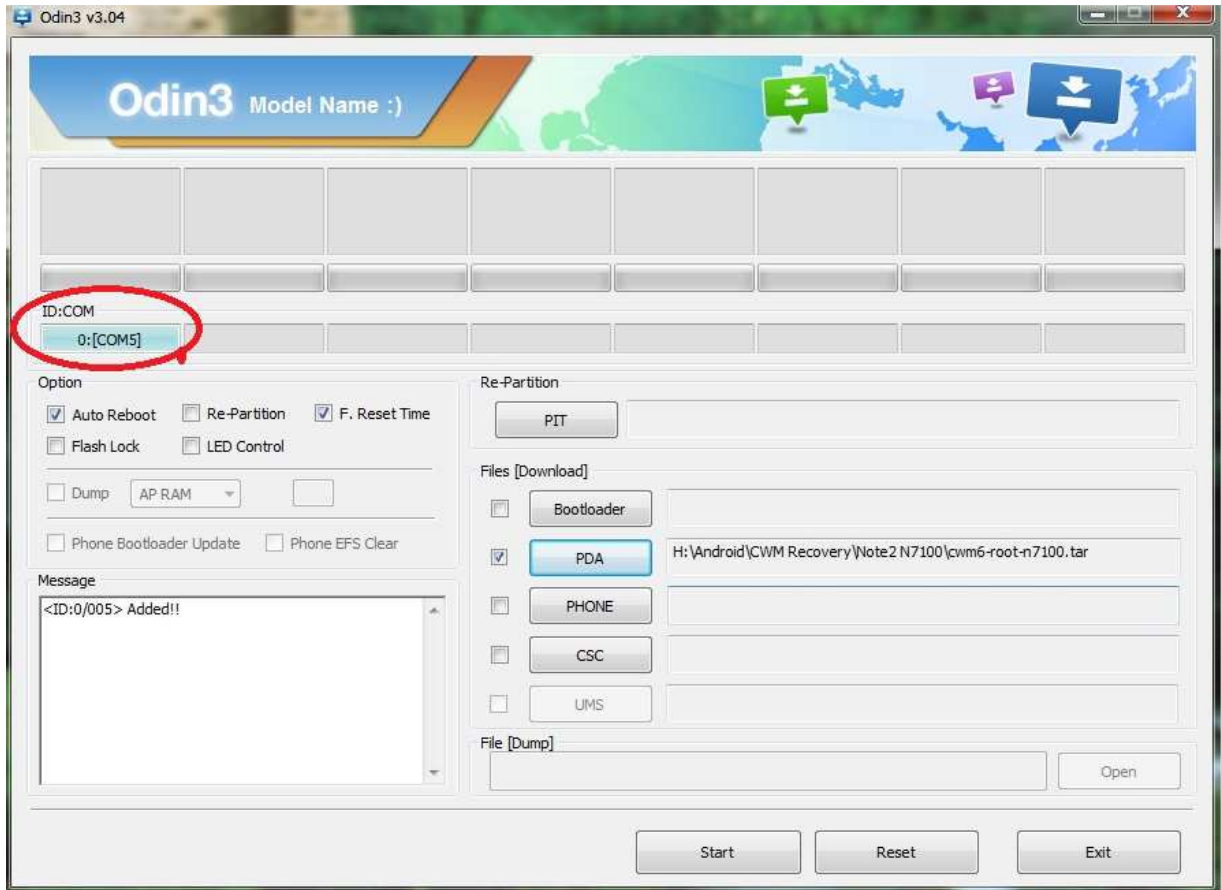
Odin3 v3.04

Odin3 Model Name :)

ID:COM
0:[COM5]

Option
Auto Reboot
Re-Partition
F. Reset Time
Flash Lock
LED Control
Dump
AP RAM
Phone Bootloader Update
Phone EFS Clear

Message
<ID:0/005> Added!!

Re-Partition
PIT

Files [Download]
Bootloader
PDA
H:\Android\CWM Recovery\Note2 N7100\cwm6-root-n7100.tar
PHONE
CSC
UMS

File [Dump]
Open

Start
Reset
Exit